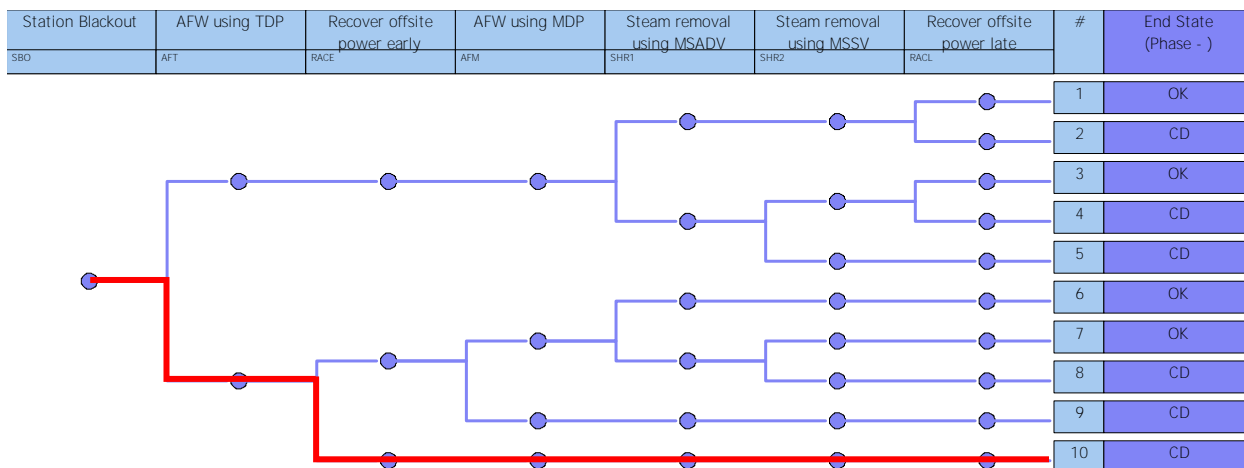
| Station Blackout | AFW using TDP | Recover offsite power early | AFW using MDP | Steam removal using MSADV | Steam removal using MSSV | Recover offsite power late | # | End State (Phase - ) |
|---|---|---|---|---|---|---|---|---|
| SBO | AFT | RACE | AFM | SHR1 | SHR2 | RACL | | |
| | | | | | | | 1 | OK |
| | | | | | | | 2 | CD |
| | | | | | | | 3 | OK |
| | | | | | | | 4 | CD |
| | | | | | | | 5 | CD |
| | | | | | | | 6 | OK |
| | | | | | | | 7 | OK |
| | | | | | | | 8 | CD |
| | | | | | | | 9 | CD |
| | | | | | | | 10 | CD |